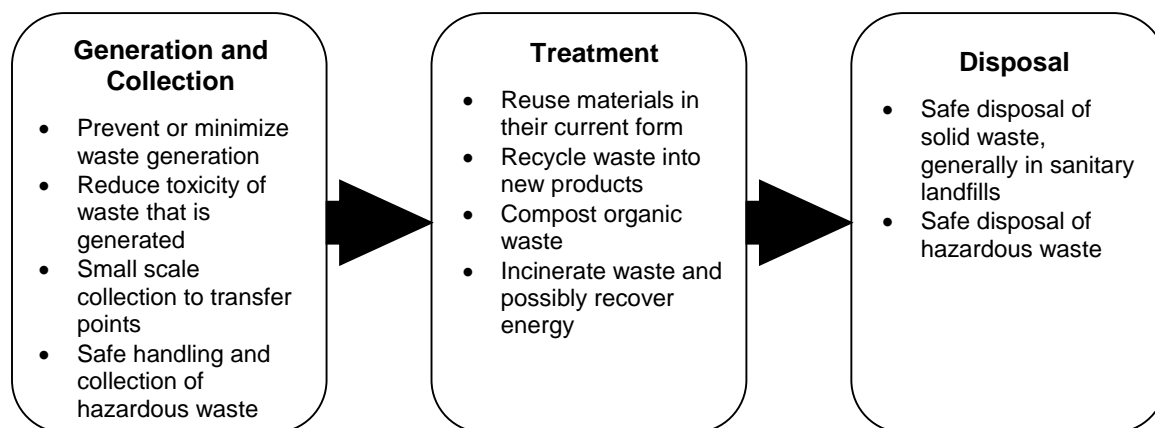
Generation and Collection

- Prevent or minimize waste generation
- Reduce toxicity of waste that is generated
- Small scale collection to transfer points
- Safe handling and collection of hazardous waste

Treatment

- Reuse materials in their current form
- Recycle waste into new products
- Compost organic waste
- Incinerate waste and possibly recover energy

Disposal

- Safe disposal of solid waste, generally in sanitary landfills
- Safe disposal of hazardous waste